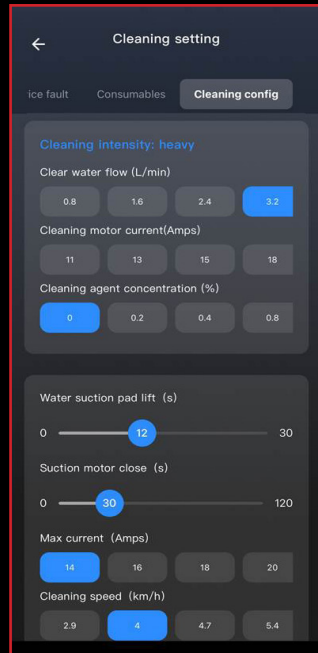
←

Cleaning setting

ice fault Consumables Cleaning config

Cleaning intensity: heavy

Clear water flow (L/min)

0.8 1.6 2.4 3.2

Cleaning motor current(Amps)

11 13 15 18

Cleaning agent concentration (%)

0 0.2 0.4 0.8

Water suction pad lift (s)

0 12 30

Suction motor close (s)

0 30 120

Max current (Amps)

14 16 18 20

Cleaning speed (km/h)

2.9 4 4.7 5.4